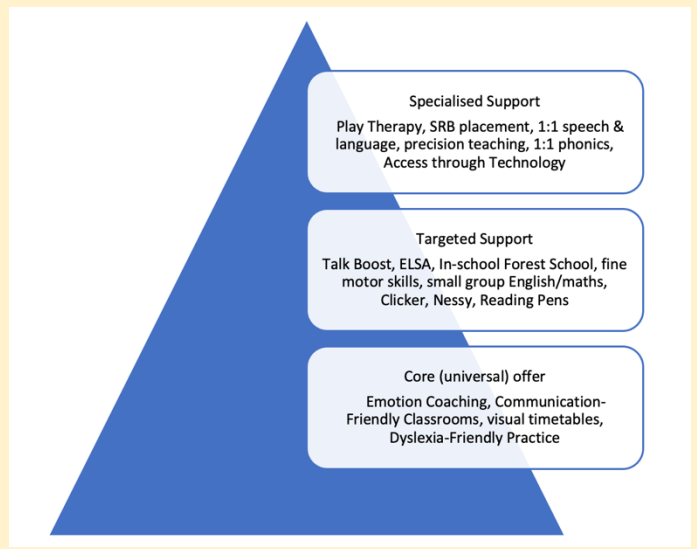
Specialised Support

Play Therapy, SRB placement, 1:1 speech & language, precision teaching, 1:1 phonics, Access through Technology

Targeted Support

Talk Boost, ELSA, In-school Forest School, fine motor skills, small group English/maths, Clicker, Nessy, Reading Pens

Core (universal) offer

Emotion Coaching, Communication-Friendly Classrooms, visual timetables, Dyslexia-Friendly Practice